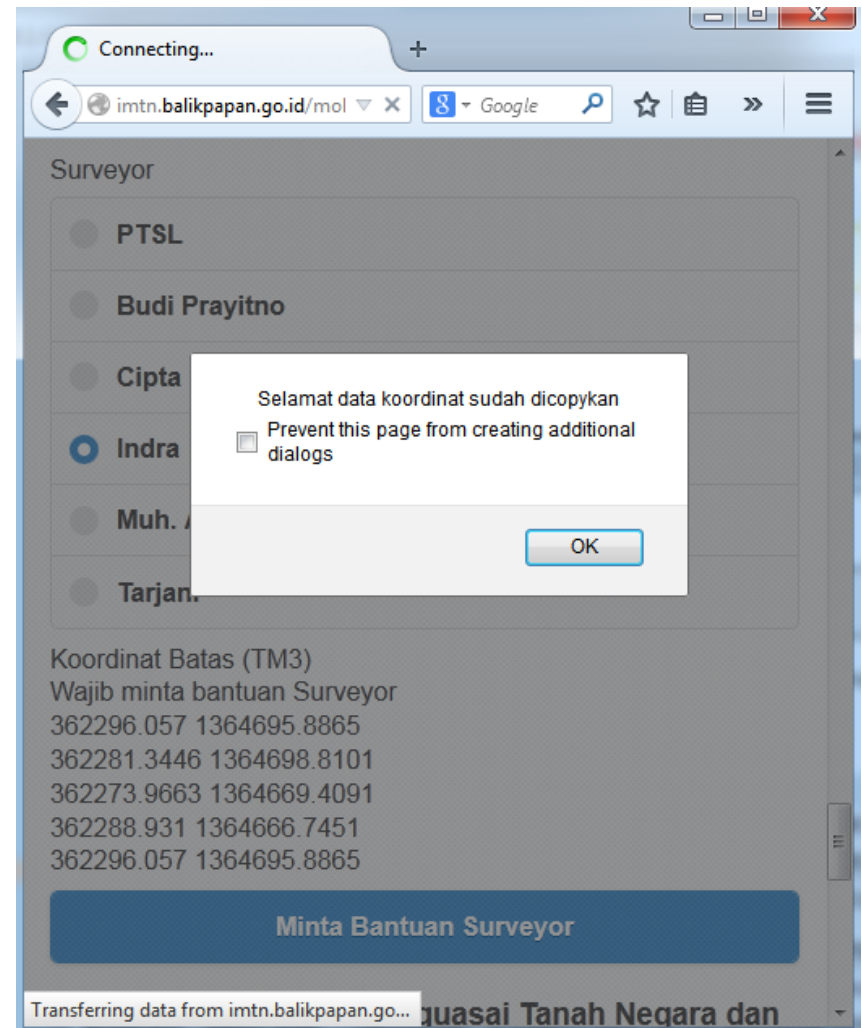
Connecting...

imtn.balikpapan.go.id/mol

Google

Surveyor

PTSL

Budi Prayitno

Cipta

Indra

Muh. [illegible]

Tarjan.

Selamat data koordinat sudah dicopykan

Prevent this page from creating additional dialogs

OK

Koordinat Batas (TM3)
Wajib minta bantuan Surveyor
362296.057 1364695.8865
362281.3446 1364698.8101
362273.9663 1364669.4091
362288.931 1364666.7451
362296.057 1364695.8865

Minta Bantuan Surveyor

Transferring data from imtn.balikpapan.go...

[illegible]guasai Tanah Negara dan